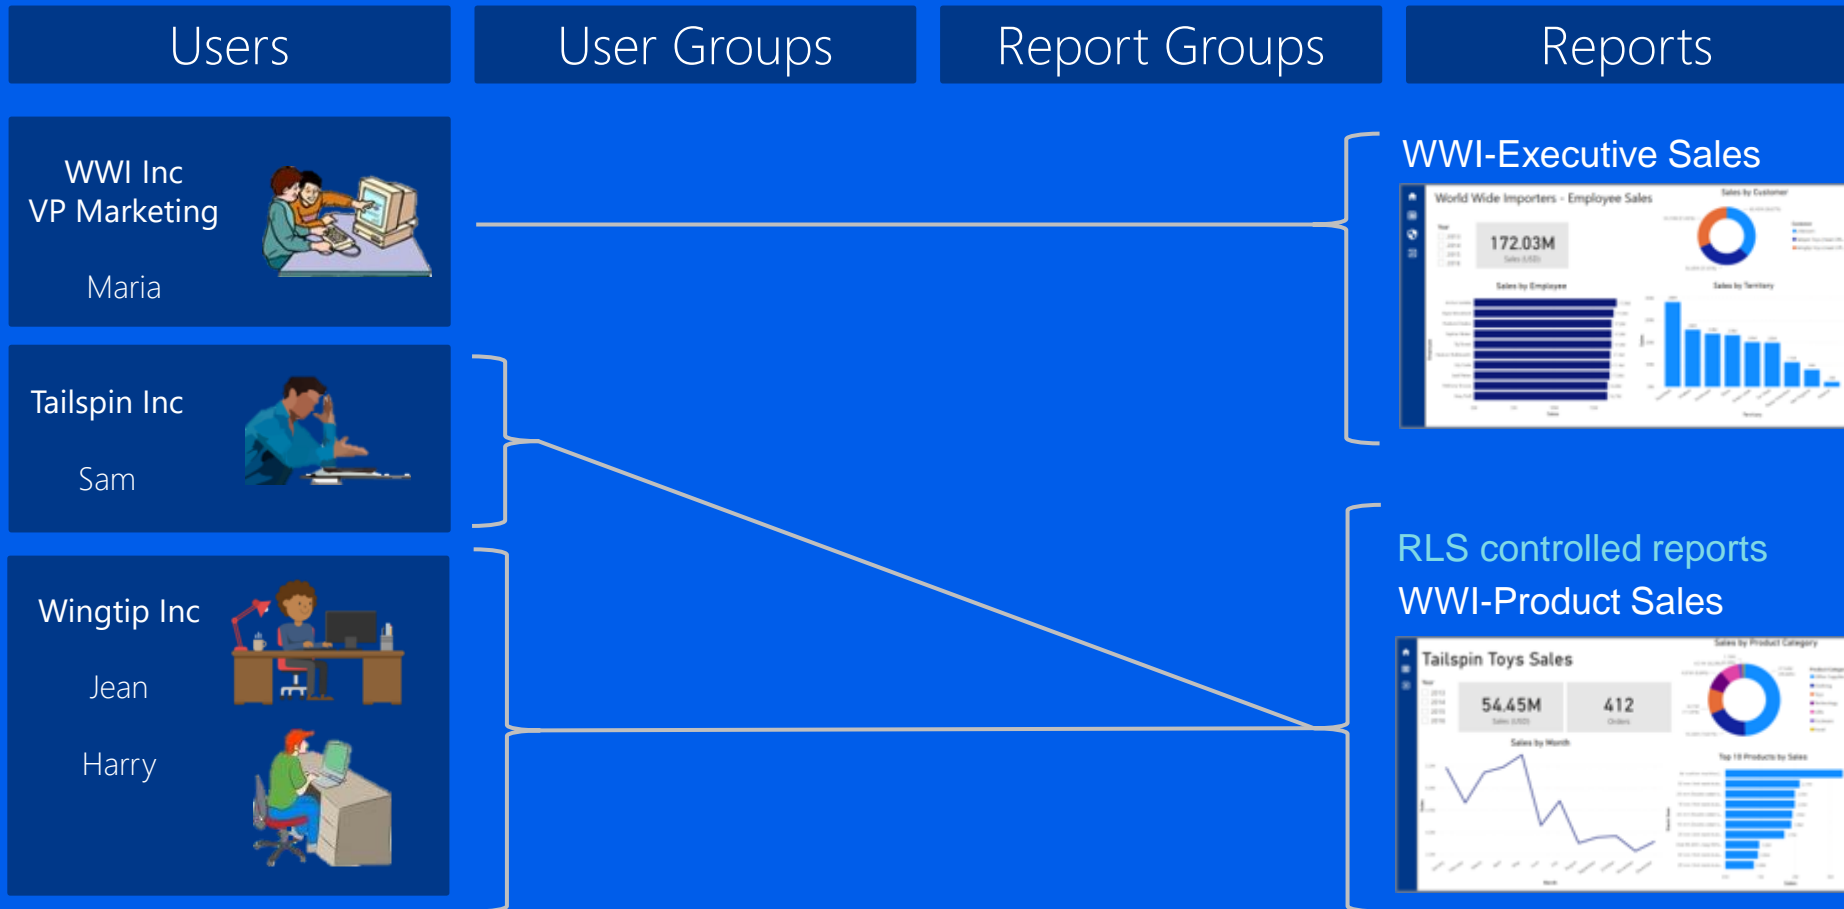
Users

User Groups

Report Groups

Reports

WWI Inc
VP Marketing

Maria

Tailspin Inc

Sam

Wingtip Inc

Jean

Harry

WWI-Executive Sales

World Wide Importers - Employee Sales

Sales by Customer

172.03M

Sales by Employee

Sales by Territory

RLS controlled reports

WWI-Product Sales

Tailspin Toys Sales

Sales by Product Category

54.45M

412

Sales by Month

Top 10 Products by Sales